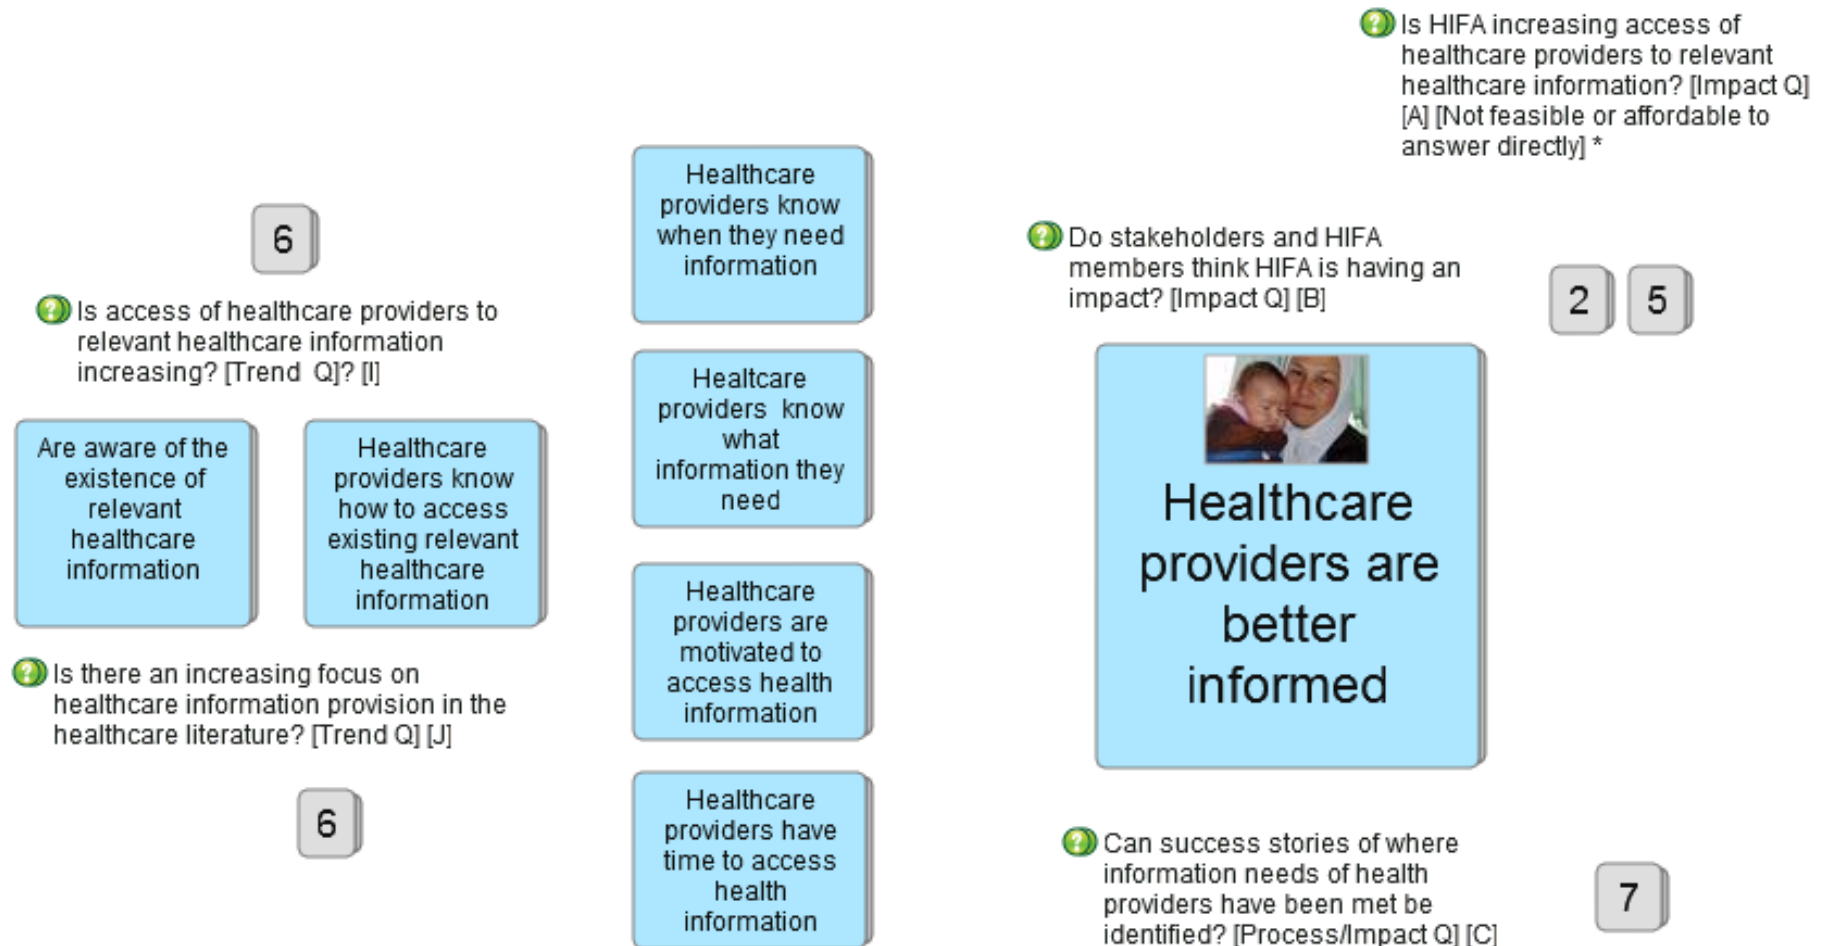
Is HIFA increasing access of healthcare providers to relevant healthcare information? [Impact Q] [A] [Not feasible or affordable to answer directly] *

6

Is access of healthcare providers to relevant healthcare information increasing? [Trend Q]? [I]

Are aware of the existence of relevant healthcare information

Healthcare providers know how to access existing relevant healthcare information

Is there an increasing focus on healthcare information provision in the healthcare literature? [Trend Q] [J]

6

Healthcare providers know when they need information

Healtcare providers know what information they need

Healthcare providers are motivated to access health information

Healthcare providers have time to access health information

Do stakeholders and HIFA members think HIFA is having an impact? [Impact Q] [B]

2

5

Healthcare providers are better informed

Can success stories of where information needs of health providers have been met be identified? [Process/Impact Q] [C]

7